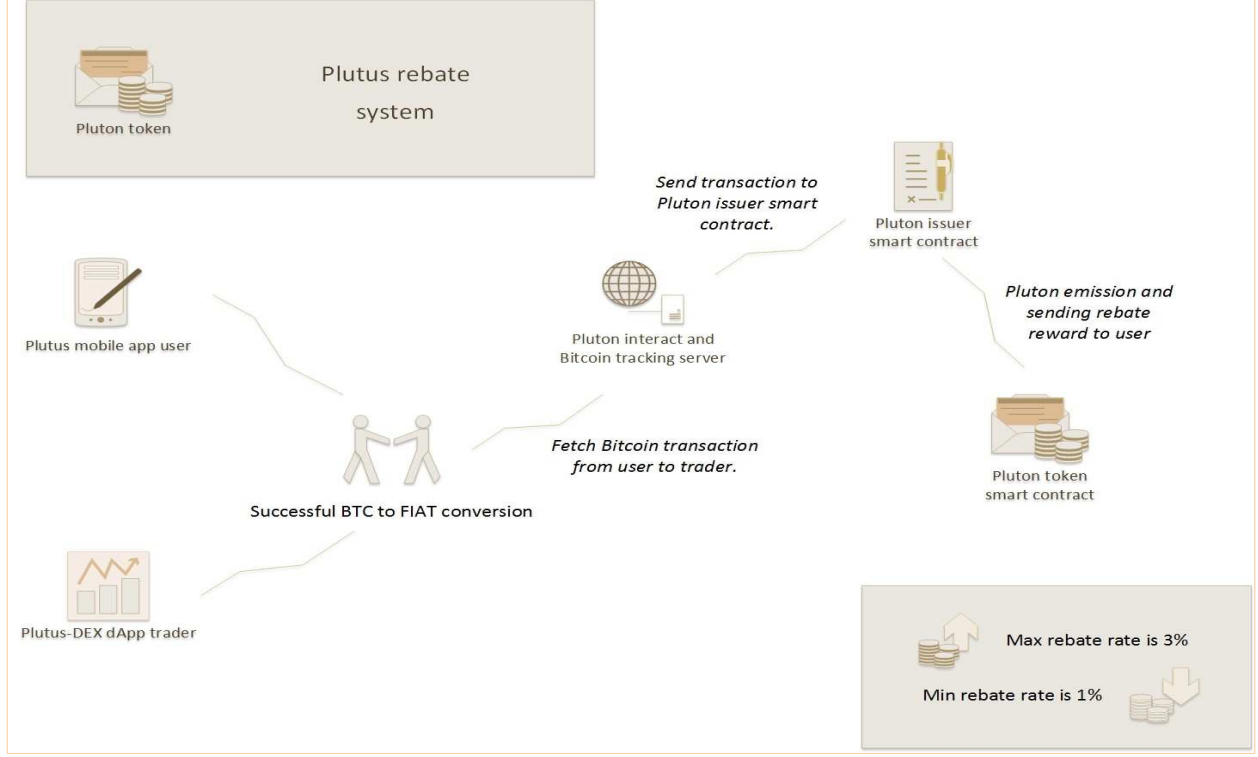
Pluton token

Plutus rebate system

Send transaction to Pluton issuer smart contract.

Pluton issuer smart contract

Plutus mobile app user

Pluton interact and Bitcoin tracking server

Pluton emission and sending rebate reward to user

Fetch Bitcoin transaction from user to trader.

Successful BTC to FIAT conversion

Pluton token smart contract

Plutus-DEX dApp trader

Max rebate rate is 3%

Min rebate rate is 1%